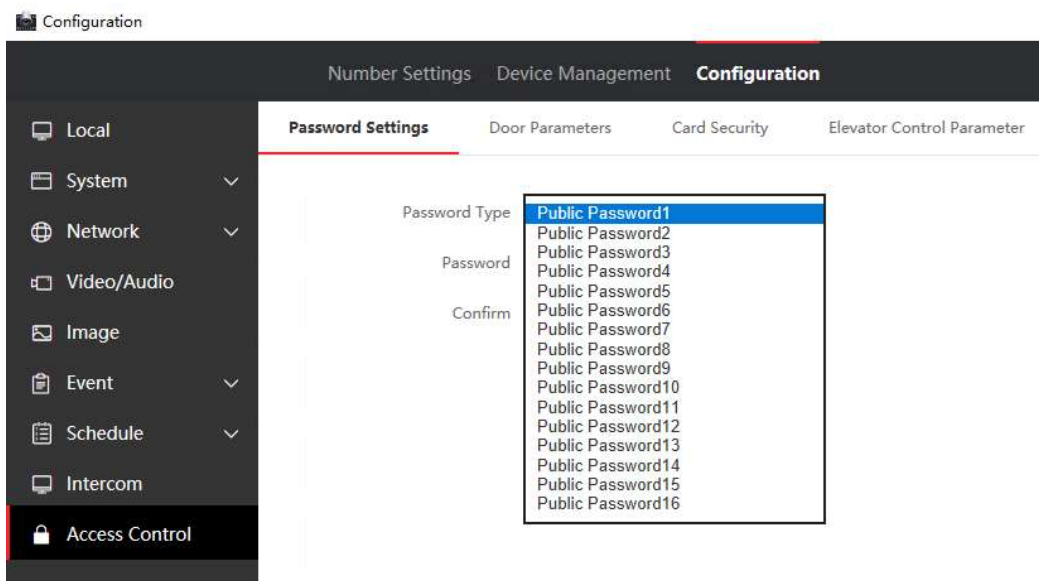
Configuration

Number Settings Device Management Configuration

Local
System
Network
Video/Audio
Image
Event
Schedule
Intercom
Access Control

Password Settings Door Parameters Card Security Elevator Control Parameter

Password Type
Password
Confirm

Public Password1
Public Password2
Public Password3
Public Password4
Public Password5
Public Password6
Public Password7
Public Password8
Public Password9
Public Password10
Public Password11
Public Password12
Public Password13
Public Password14
Public Password15
Public Password16